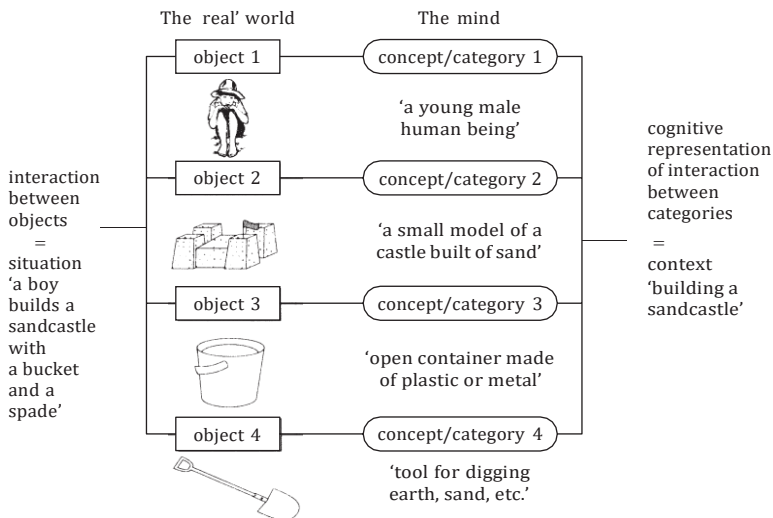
The real' world

The mind

interaction between objects = situation 'a boy builds a sandcastle with a bucket and a spade'

object 1

concept/category 1

'a young male human being'

object 2

concept/category 2

'a small model of a castle built of sand'

object 3

concept/category 3

'open container made of plastic or metal'

object 4

concept/category 4

'tool for digging earth, sand, etc.'

cognitive representation of interaction between categories = context 'building a sandcastle'